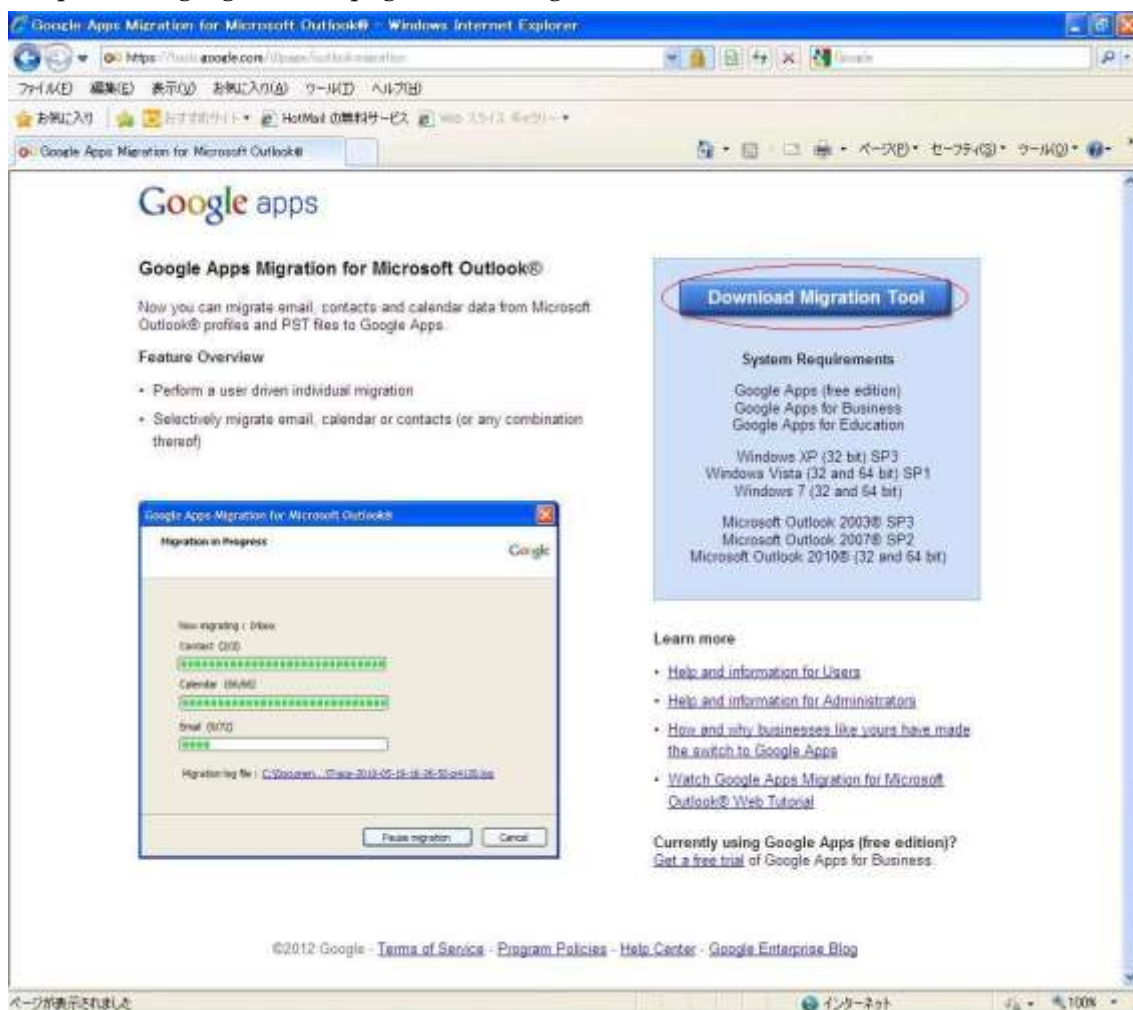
Google Apps Migration for Microsoft Outlook® - Windows Internet Explorer

https://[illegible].google.com/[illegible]

ファイル(F) 編集(E) 表示(V) お気に入り(A) ツール(T) ヘルプ(H)

お気に入り おすすめサイト HotMail の無料サービス Web スライス ギャラリー

Google Apps Migration for Microsoft Outlook®

ページ(P) セーフティ(S) ツール(O)

Google apps

Google Apps Migration for Microsoft Outlook®

Now you can migrate email, contacts and calendar data from Microsoft Outlook® profiles and PST files to Google Apps.

Feature Overview

• Perform a user driven individual migration

• Selectively migrate email, calendar or contacts (or any combination thereof)

Google Apps Migration for Microsoft Outlook®

Migration in Progress

Google

Now migrating : Inbox

Contact (2/2)

Calendar (86/86)

Email (8/72)

Migration log file : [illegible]

Pause migration

Cancel

Download Migration Tool

System Requirements

Google Apps (free edition)
Google Apps for Business
Google Apps for Education

Windows XP (32 bit) SP3
Windows Vista (32 and 64 bit) SP1
Windows 7 (32 and 64 bit)

Microsoft Outlook 2003® SP3
Microsoft Outlook 2007® SP2
Microsoft Outlook 2010® (32 and 64 bit)

Learn more

• Help and information for Users

• Help and information for Administrators

• How and why businesses like yours have made the switch to Google Apps

• Watch Google Apps Migration for Microsoft Outlook® Web Tutorial

Currently using Google Apps (free edition)?
Get a free trial of Google Apps for Business.

©2012 Google - Terms of Service - Program Policies - Help Center - Google Enterprise Blog

ページが表示されました

インターネット

100%